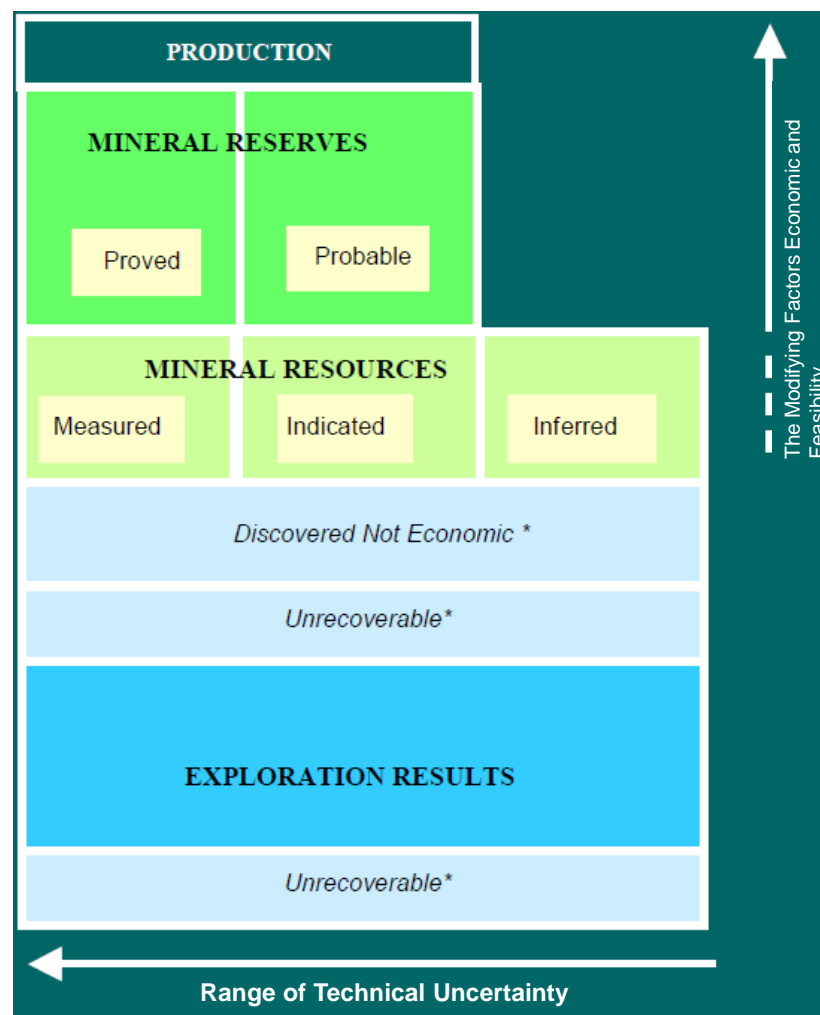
PRODUCTION

MINERAL RESERVES

Proved

Probable

MINERAL RESOURCES

Measured

Indicated

Inferred

Discovered Not Economic *

Unrecoverable*

EXPLORATION RESULTS

Unrecoverable*

The Modifying Factors Economic and Feasibility

Range of Technical Uncertainty